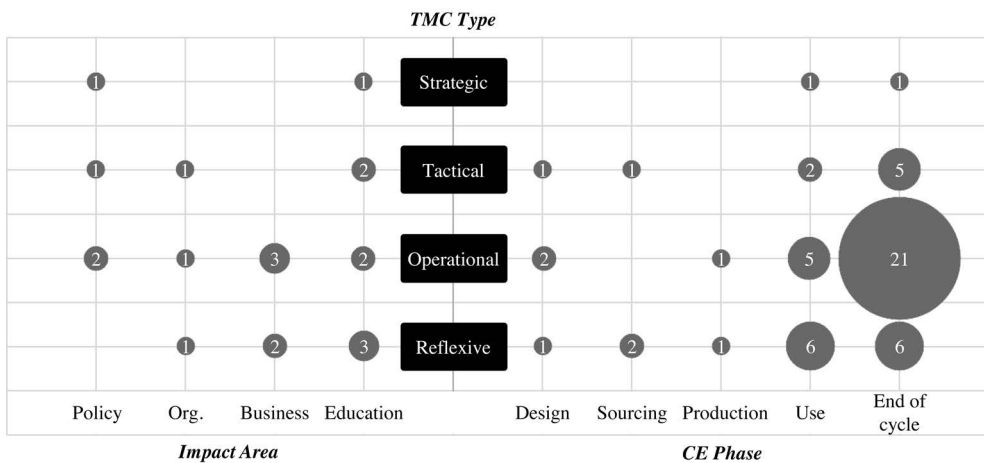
TMC Type

1 1 Strategic 1 1

1 1 2 Tactical 1 1 2 5

2 1 3 2 Operational 2 1 5 21

1 2 3 Reflexive 1 2 1 6 6

Policy Org. Business Education Design Sourcing Production Use End of cycle

Impact Area

CE Phase